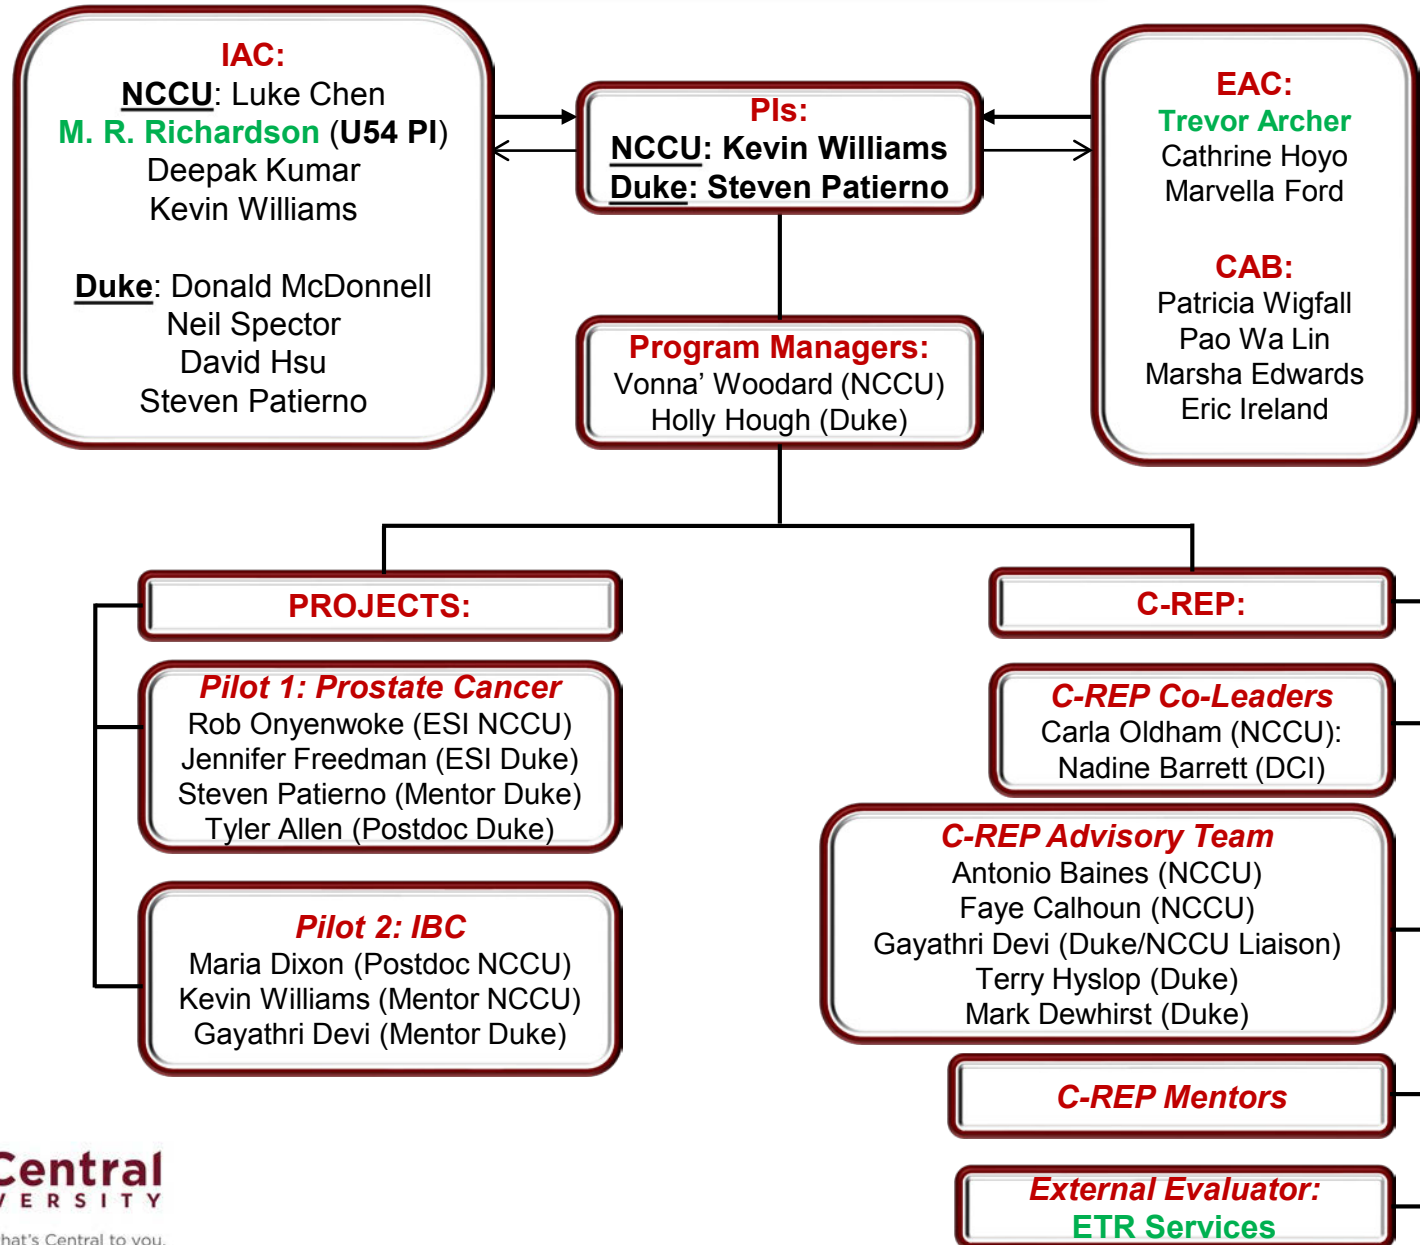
IAC:
NCCU: Luke Chen
M. R. Richardson (U54 PI)
Deepak Kumar
Kevin Williams

Duke: Donald McDonnell
Neil Spector
David Hsu
Steven Patierno

PIs:
NCCU: Kevin Williams
Duke: Steven Patierno

EAC:
Trevor Archer
Cathrine Hoyo
Marvella Ford

CAB:
Patricia Wigfall
Pao Wa Lin
Marsha Edwards
Eric Ireland

Program Managers:
Vonna’ Woodard (NCCU)
Holly Hough (Duke)

PROJECTS:

Pilot 1: Prostate Cancer
Rob Onyenwoke (ESI NCCU)
Jennifer Freedman (ESI Duke)
Steven Patierno (Mentor Duke)
Tyler Allen (Postdoc Duke)

Pilot 2: IBC
Maria Dixon (Postdoc NCCU)
Kevin Williams (Mentor NCCU)
Gayathri Devi (Mentor Duke)

C-REP:

C-REP Co-Leaders
Carla Oldham (NCCU):
Nadine Barrett (DCI)

C-REP Advisory Team
Antonio Baines (NCCU)
Faye Calhoun (NCCU)
Gayathri Devi (Duke/NCCU Liaison)
Terry Hyslop (Duke)
Mark Dewhirst (Duke)

C-REP Mentors

External Evaluator:
ETR Services

Central
VERSITY
hat's Central to you.